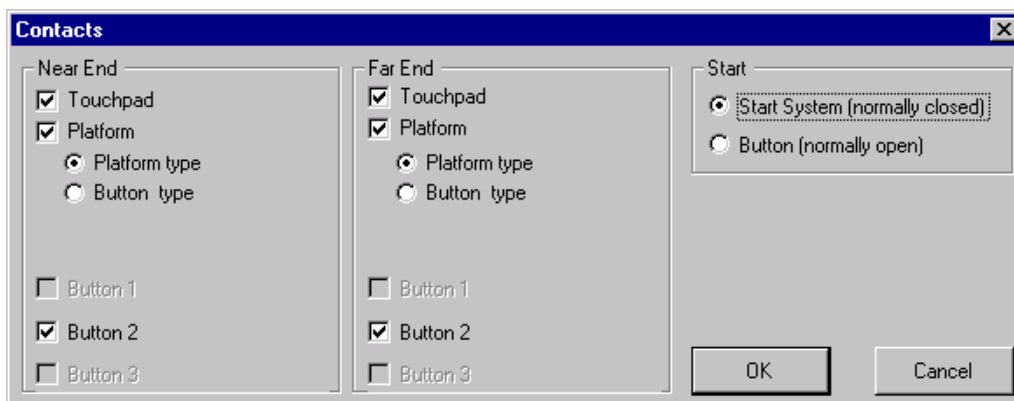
Contacts

Near End
Touchpad
Platform
Platform type
Button type
Button 1
Button 2
Button 3

Far End
Touchpad
Platform
Platform type
Button type
Button 1
Button 2
Button 3

Start
Start System (normally closed)
Button (normally open)

OK
Cancel